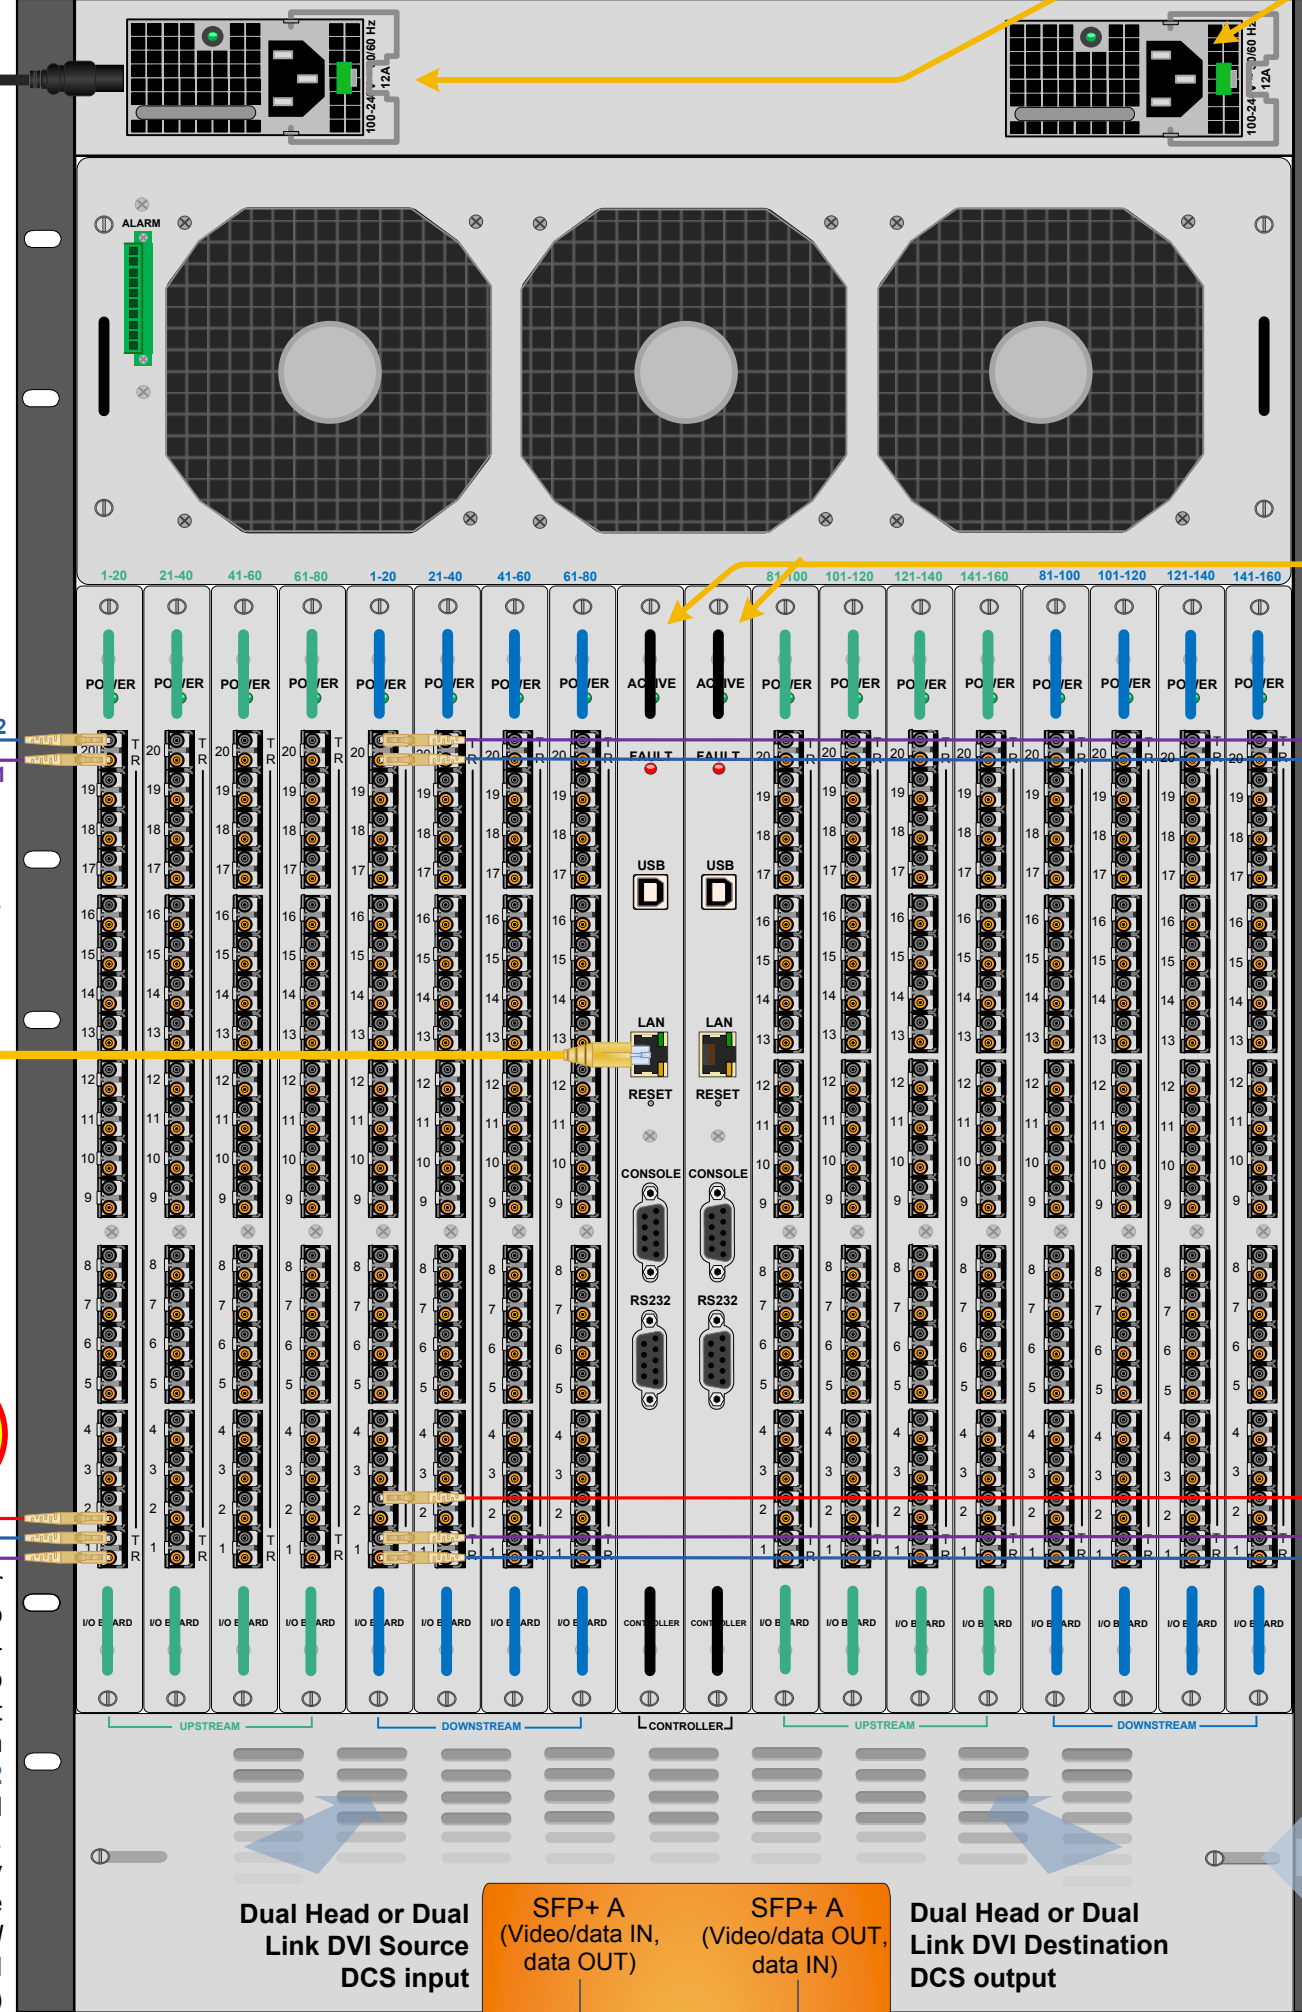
100-240/60 Hz 12A

100-240/60 Hz 12A

ALARM

1-20 21-40 41-60 61-80 1-20 21-40 41-60 61-80 81-100 101-120 121-140 141-160 81-100 101-120 121-140 141-160

POWER POWER POWER POWER POWER POWER POWER POWER ACTIVE ACTIVE POWER POWER POWER POWER POWER POWER POWER POWER

FAULT FAULT

USB USB

LAN LAN

RESET RESET

CONSOLE CONSOLE

RS232 RS232

T R

20 19 18 17 16 15 14 13 12 11 10 9 8 7 6 5 4 3 2 1

I/O BOARD I/O BOARD I/O BOARD I/O BOARD I/O BOARD I/O BOARD I/O BOARD I/O BOARD CONTROLLER CONTROLLER I/O BOARD I/O BOARD I/O BOARD I/O BOARD I/O BOARD I/O BOARD I/O BOARD I/O BOARD

UPSTREAM DOWNSTREAM CONTROLLER UPSTREAM DOWNSTREAM

Dual Head or Dual Link DVI Source DCS input

SFP+ A (Video/data IN, data OUT)

SFP+ A (Video/data OUT, data IN)

Dual Head or Dual Link DVI Destination DCS output